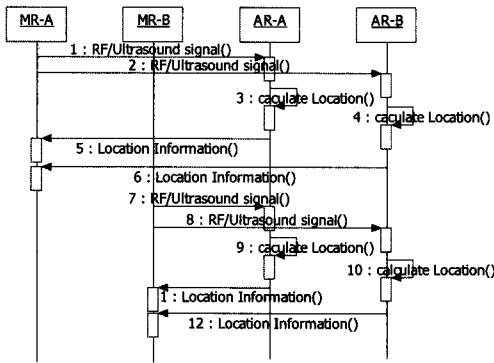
MR-A
MR-B
AR-A
AR-B

1 : RF/Ultrasound signal()
2 : RF/Ultrasound signal()
3 : caculate Location()
4 : caculate Location()
5 : Location Information()
6 : Location Information()
7 : RF/Ultrasound signal()
8 : RF/Ultrasound signal()
9 : caculate Location()
10 : calculate Location()
1 : Location Information()
12 : Location Information()